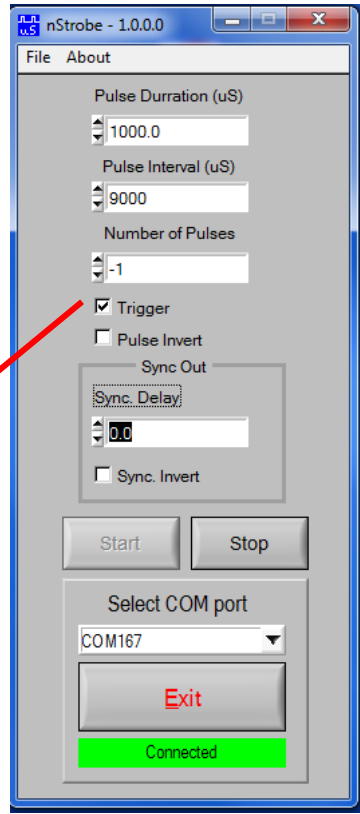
nStrobe - 1.0.0.0

File About

Pulse Durration (uS)

1000.0

Pulse Interval (uS)

9000

Number of Pulses

-1

Trigger

Pulse Invert

Sync Out

Sync. Delay

0.0

Sync. Invert

Start

Stop

Select COM port

COM167

Exit

Connected